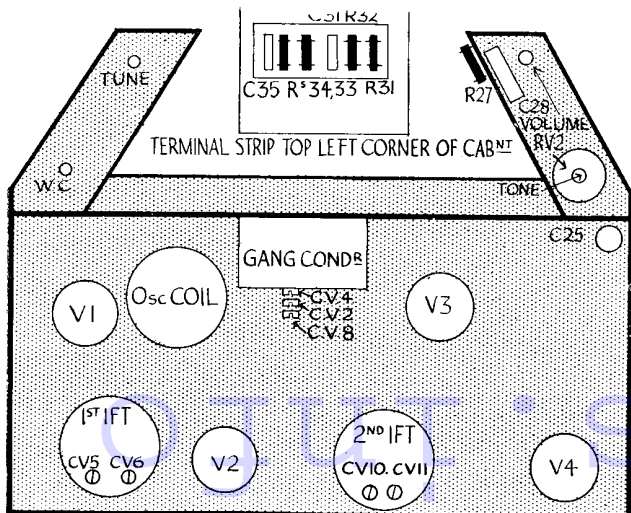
C31 R32
C35 R$^{S}$34,33 R31
TUNE
R27
C28
VOLUME
RV2
TERMINAL STRIP TOP LEFT CORNER OF CAB$^{NT}$
W.C
TONE
C25
GANG COND$^{R}$
V1
Osc COIL
C.V.4
C.V.2
C.V.8
V3
1$^{ST}$ IFT
CV5 CV6
V2
2$^{ND}$ IFT
CV10. CV11
V4